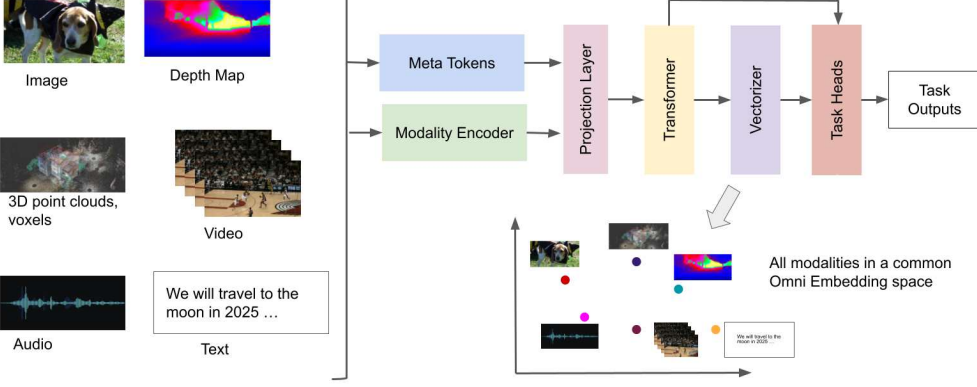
Image

Depth Map

3D point clouds, voxels

Video

Audio

We will travel to the moon in 2025 …

Text

Meta Tokens

Modality Encoder

Projection Layer

Transformer

Vectorizer

Task Heads

Task Outputs

All modalities in a common Omni Embedding space

We will travel to the moon in 2025 …